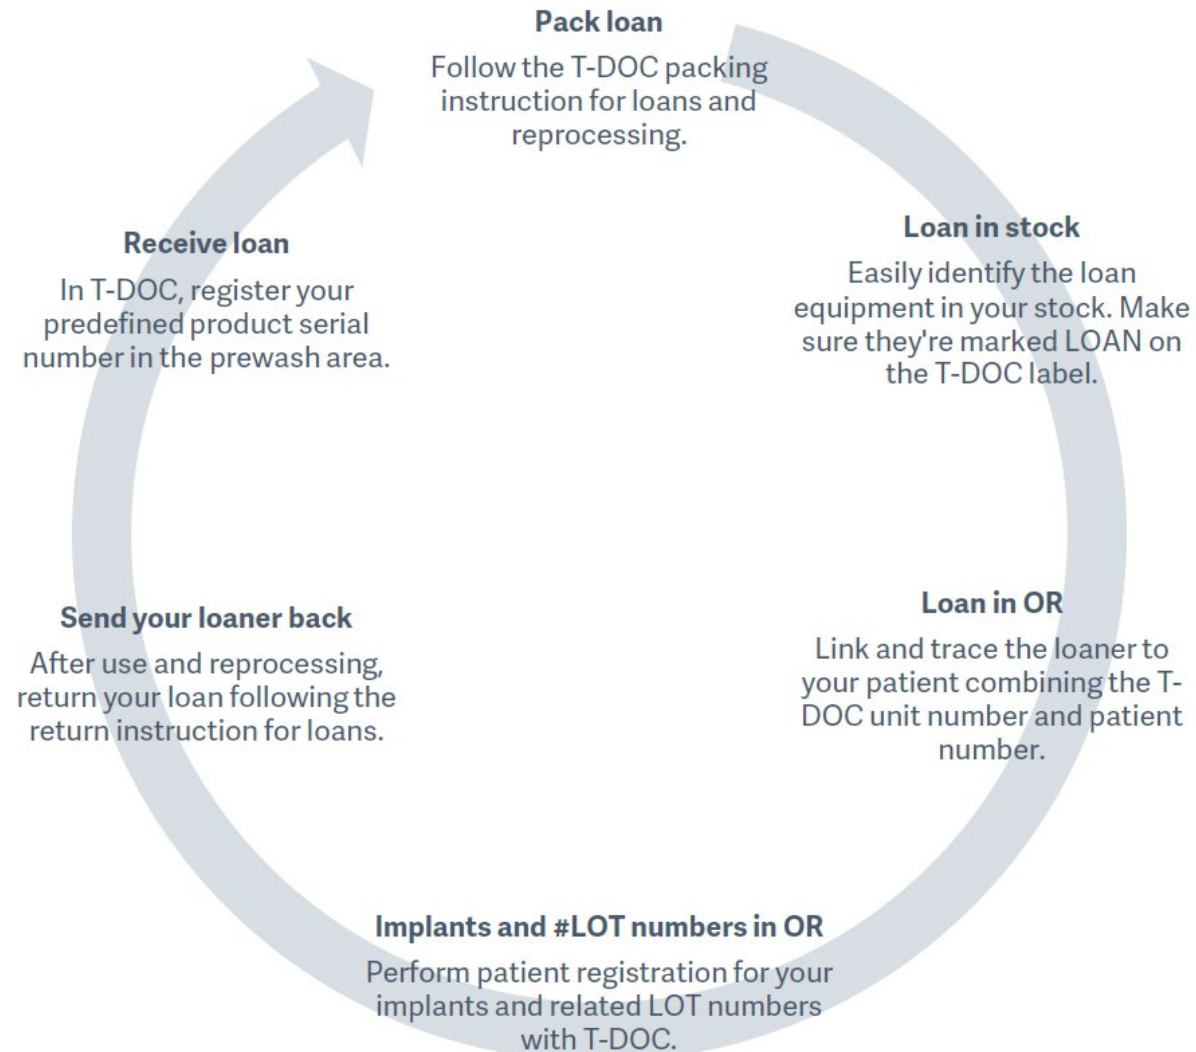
Pack loan

Follow the T-DOC packing instruction for loans and reprocessing.

Loan in stock

Easily identify the loan equipment in your stock. Make sure they're marked LOAN on the T-DOC label.

Loan in OR

Link and trace the loaner to your patient combining the T-DOC unit number and patient number.

Implants and #LOT numbers in OR

Perform patient registration for your implants and related LOT numbers with T-DOC.

Send your loaner back

After use and reprocessing, return your loan following the return instruction for loans.

Receive loan

In T-DOC, register your predefined product serial number in the prewash area.